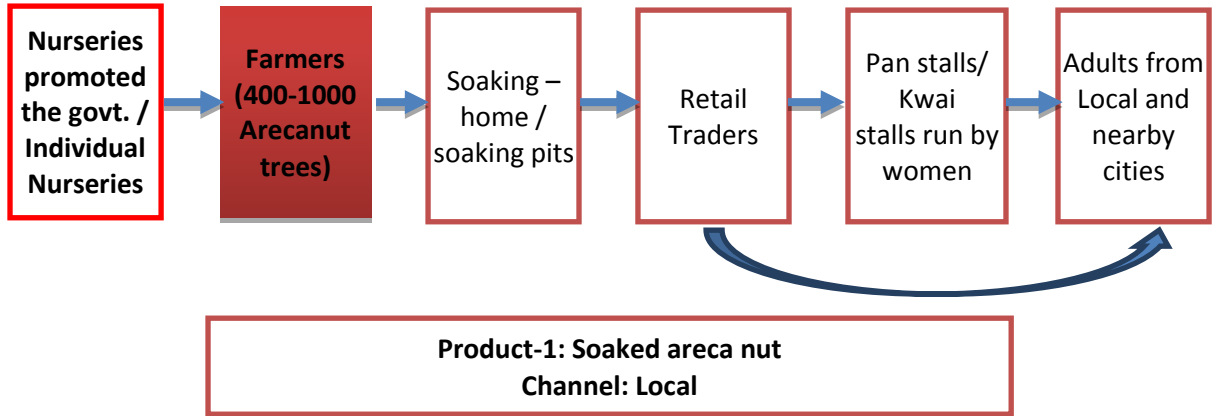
Nurseries promoted the govt. / Individual Nurseries

Farmers (400-1000 Arecanut trees)

Soaking – home / soaking pits

Retail Traders

Pan stalls/ Kwai stalls run by women

Adults from Local and nearby cities

Product-1: Soaked areca nut
Channel: Local